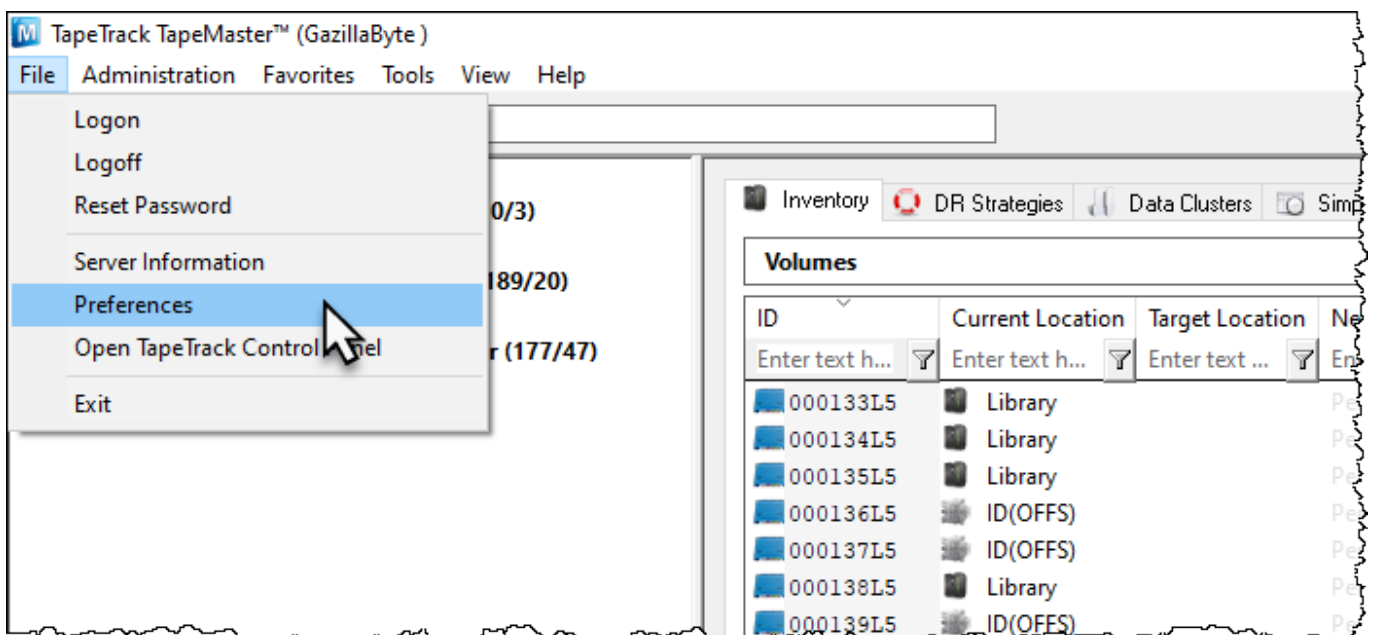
TapeTrack TapeMaster™ (GazillaByte )

File Administration Favorites Tools View Help

Logon
Logoff
Reset Password
Server Information
Preferences
Open TapeTrack Control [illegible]nel
Exit

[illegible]0/3)
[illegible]189/20)
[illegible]r (177/47)

Inventory DR Strategies Data Clusters Simp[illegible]

Volumes

| ID | Current Location | Target Location | Ne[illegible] |
|---|---|---|---|
| Enter text h... | Enter text h... | Enter text ... | En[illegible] |
| 000133L5 | Library | | Pe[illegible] |
| 000134L5 | Library | | Pe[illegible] |
| 000135L5 | Library | | Pe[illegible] |
| 000136L5 | ID(OFFS) | | Pe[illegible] |
| 000137L5 | ID(OFFS) | | Pe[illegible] |
| 000138L5 | Library | | Pe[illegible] |
| 000139L5 | ID(OFFS) | | Pe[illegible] |